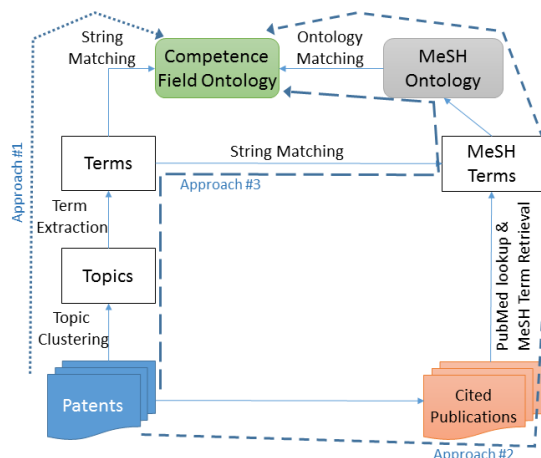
String Matching

Competence Field Ontology

Ontology Matching

MeSH Ontology

Approach #1

Terms

String Matching

MeSH Terms

Approach #3

Term Extraction

Topics

PubMed lookup & MeSH Term Retrieval

Topic Clustering

Patents

Cited Publications

Approach #2